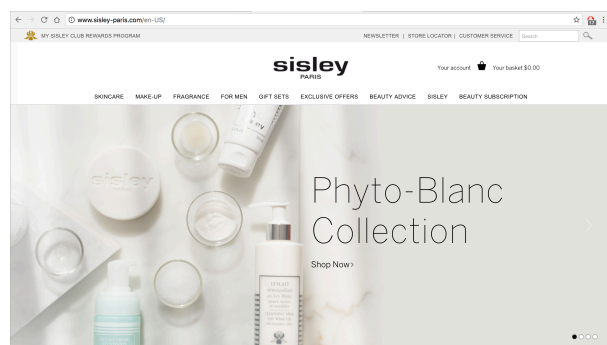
www.sisley-paris.com/en-US/

MY SISLEY CLUB REWARDS PROGRAM

NEWSLETTER | STORE LOCATOR | CUSTOMER SERVICE Search

sisley PARIS

Your account Your basket $0.00

SKINCARE MAKE-UP FRAGRANCE FOR MEN GIFT SETS EXCLUSIVE OFFERS BEAUTY ADVICE SISLEY BEAUTY SUBSCRIPTION

sisley

Phyto-Blanc Collection

Shop Now ›